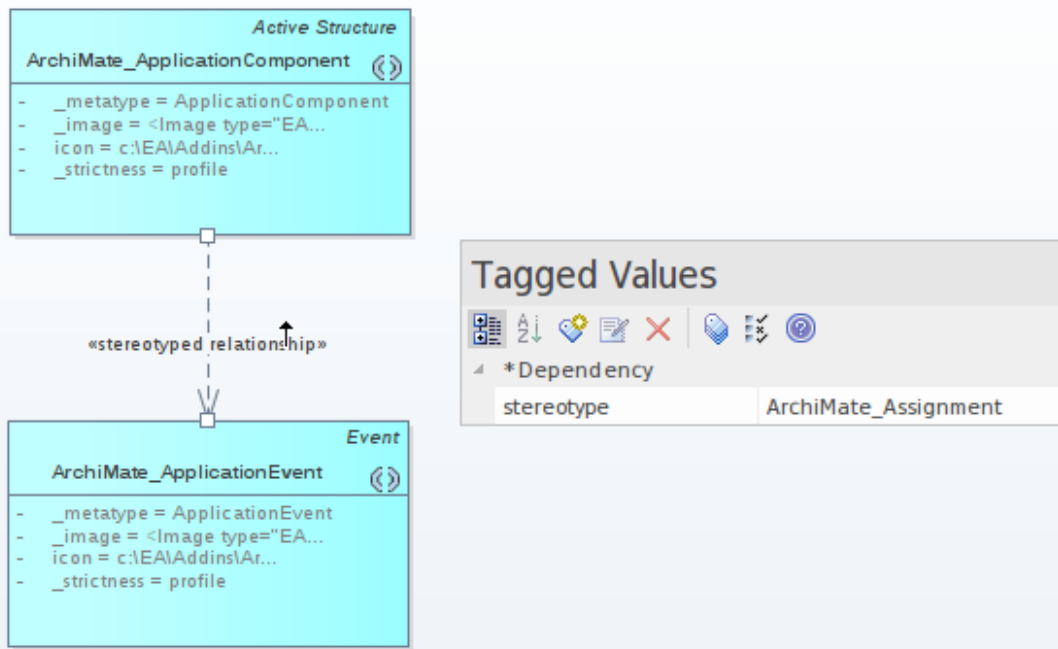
Active Structure

ArchiMate_ApplicationComponent

- _metatype = ApplicationComponent
- _image = <Image type="EA...
- icon = c:\EA\Addins\Ar...
- _strictness = profile

«stereotyped relationship»

Event

ArchiMate_ApplicationEvent

- _metatype = ApplicationEvent
- _image = <Image type="EA...
- icon = c:\EA\Addins\Ar...
- _strictness = profile

Tagged Values

*Dependency

| stereotype | ArchiMate_Assignment |
|---|---|